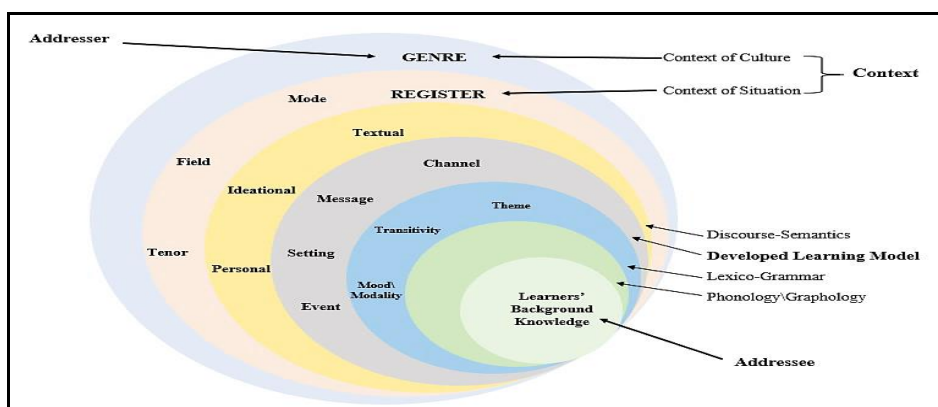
Addresser

GENRE

Context of Culture

Context

REGISTER

Context of Situation

Mode

Textual

Field

Channel

Ideational

Message

Theme

Transitivity

Tenor

Setting

Personal

Discourse-Semantics

Developed Learning Model

Mood\ Modality

Lexico-Grammar

Event

Learners' Background Knowledge

Phonology\Graphology

Addressee